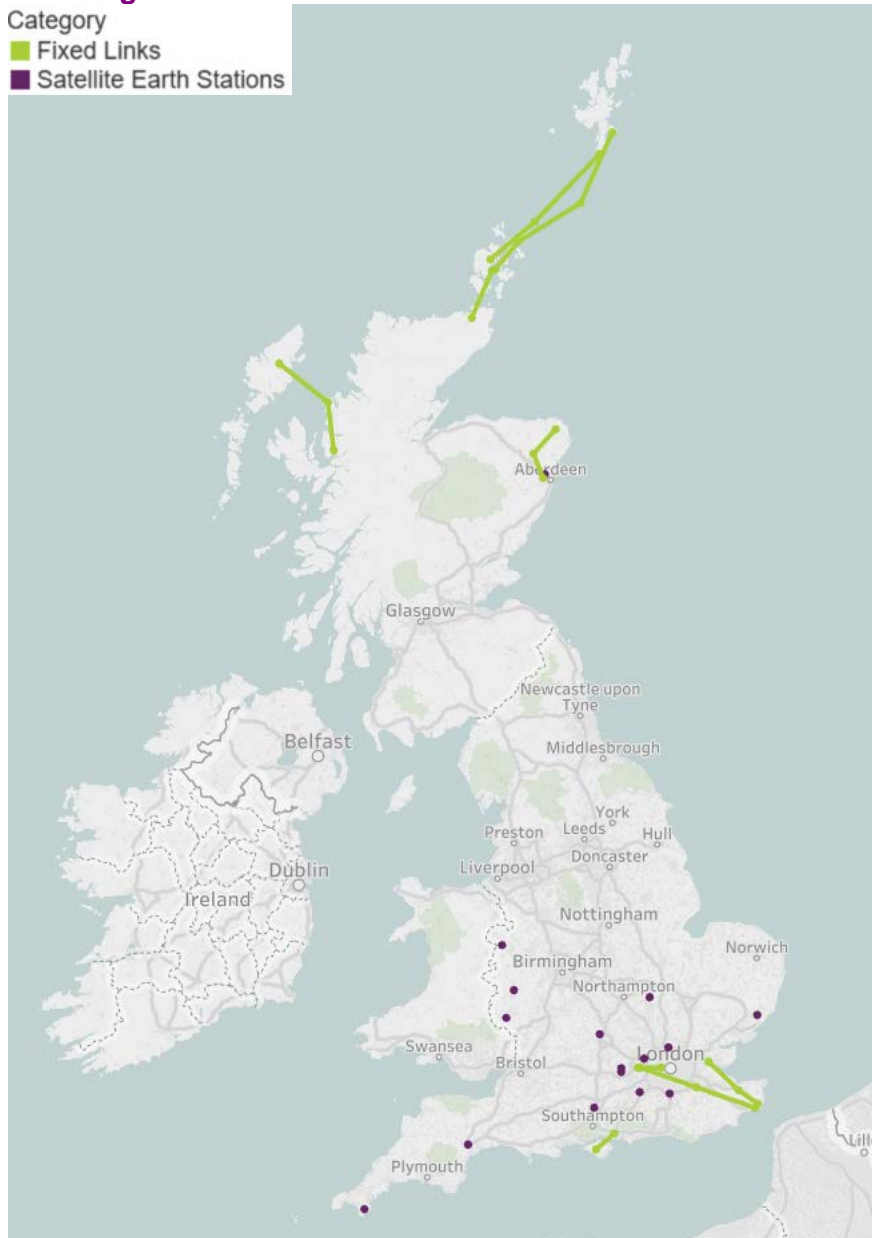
Category
Fixed Links
Satellite Earth Stations

Aberdeen
Glasgow
Newcastle upon Tyne
Belfast
Middlesbrough
York
Preston
Leeds
Hull
Doncaster
Liverpool
Dublin
Ireland
Nottingham
Norwich
Birmingham
Northampton
Swansea
Bristol
London
Southampton
Plymouth
Lill